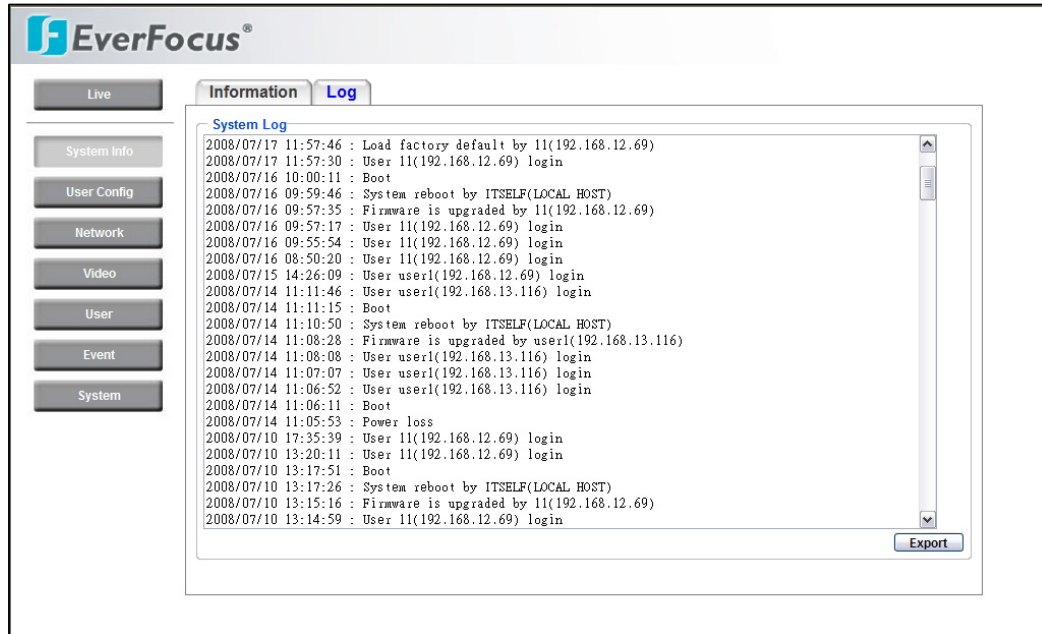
EverFocus®

Live

System Info

User Config

Network

Video

User

Event

System

Information | Log

System Log

2008/07/17 11:57:46 : Load factory default by 11(192.168.12.69)
2008/07/17 11:57:30 : User 11(192.168.12.69) login
2008/07/16 10:00:11 : Boot
2008/07/16 09:59:46 : System reboot by ITSELF(LOCAL HOST)
2008/07/16 09:57:35 : Firmware is upgraded by 11(192.168.12.69)
2008/07/16 09:57:17 : User 11(192.168.12.69) login
2008/07/16 09:55:54 : User 11(192.168.12.69) login
2008/07/16 08:50:20 : User 11(192.168.12.69) login
2008/07/15 14:26:09 : User user1(192.168.12.69) login
2008/07/14 11:11:46 : User user1(192.168.13.116) login
2008/07/14 11:11:15 : Boot
2008/07/14 11:10:50 : System reboot by ITSELF(LOCAL HOST)
2008/07/14 11:08:28 : Firmware is upgraded by user1(192.168.13.116)
2008/07/14 11:08:08 : User user1(192.168.13.116) login
2008/07/14 11:07:07 : User user1(192.168.13.116) login
2008/07/14 11:06:52 : User user1(192.168.13.116) login
2008/07/14 11:06:11 : Boot
2008/07/14 11:05:53 : Power loss
2008/07/10 17:35:39 : User 11(192.168.12.69) login
2008/07/10 13:20:11 : User 11(192.168.12.69) login
2008/07/10 13:17:51 : Boot
2008/07/10 13:17:26 : System reboot by ITSELF(LOCAL HOST)
2008/07/10 13:15:16 : Firmware is upgraded by 11(192.168.12.69)
2008/07/10 13:14:59 : User 11(192.168.12.69) login

Export